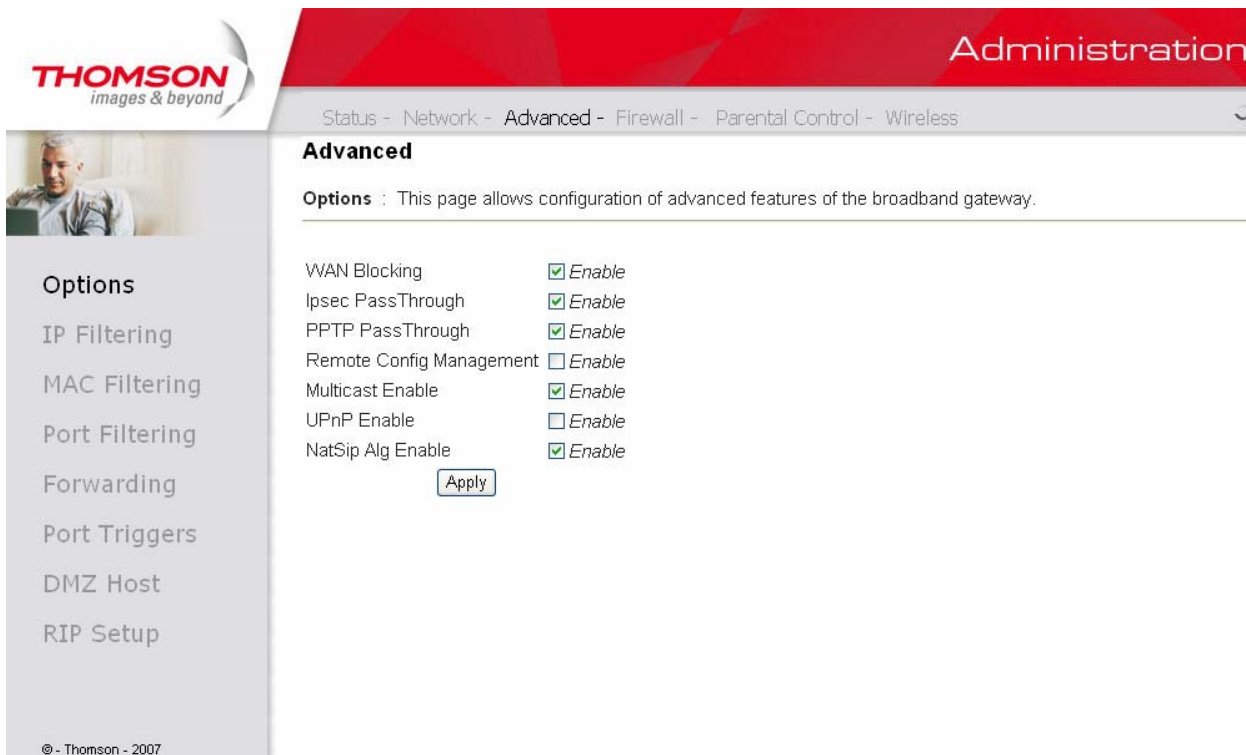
THOMSON
images & beyond

Administration

Status - Network - Advanced - Firewall - Parental Control - Wireless

Advanced

Options : This page allows configuration of advanced features of the broadband gateway.

| | |
|---|---|
| WAN Blocking | ☑ Enable |
| Ipsec PassThrough | ☑ Enable |
| PPTP PassThrough | ☑ Enable |
| Remote Config Management | ☐ Enable |
| Multicast Enable | ☑ Enable |
| UPnP Enable | ☐ Enable |
| NatSip Alg Enable | ☑ Enable |

Apply

Options
IP Filtering
MAC Filtering
Port Filtering
Forwarding
Port Triggers
DMZ Host
RIP Setup

© - Thomson - 2007